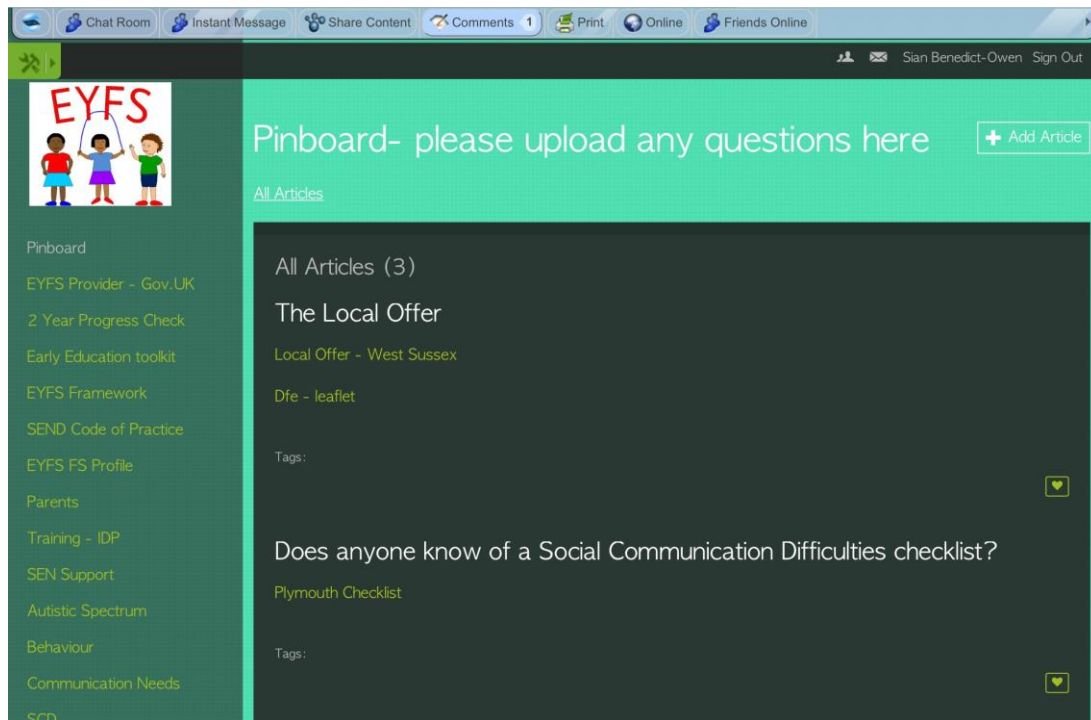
Chat Room Instant Message Share Content Comments 1 Print Online Friends Online

Sian Benedict-Owen Sign Out

EYFS

Pinboard- please upload any questions here

Add Article

All Articles

Pinboard
EYFS Provider - Gov.UK
2 Year Progress Check
Early Education toolkit
EYFS Framework
SEND Code of Practice
EYFS FS Profile
Parents
Training - IDP
SEN Support
Autistic Spectrum
Behaviour
Communication Needs
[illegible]

All Articles (3)

The Local Offer

Local Offer - West Sussex

Dfe - leaflet

Tags:

Does anyone know of a Social Communication Difficulties checklist?

Plymouth Checklist

Tags: